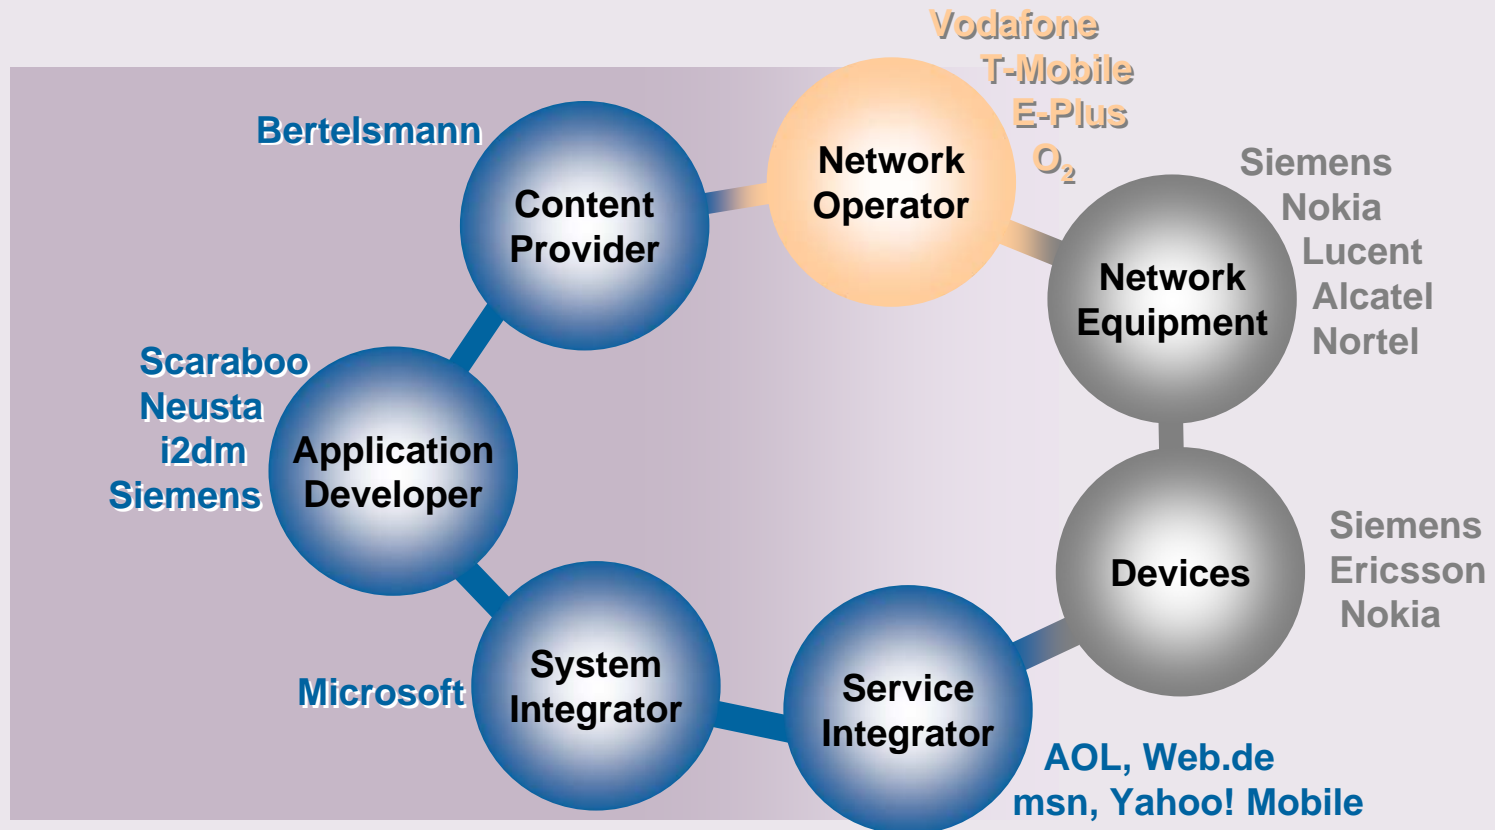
Vodafone
T-Mobile
E-Plus
$O_2$

Bertelsmann

Content Provider

Network Operator

Siemens
Nokia
Lucent
Alcatel
Nortel

Network Equipment

Scaraboo
Neusta
i2dm
Siemens

Application Developer

Devices

Siemens
Ericsson
Nokia

Microsoft

System Integrator

Service Integrator

AOL, Web.de
msn, Yahoo! Mobile